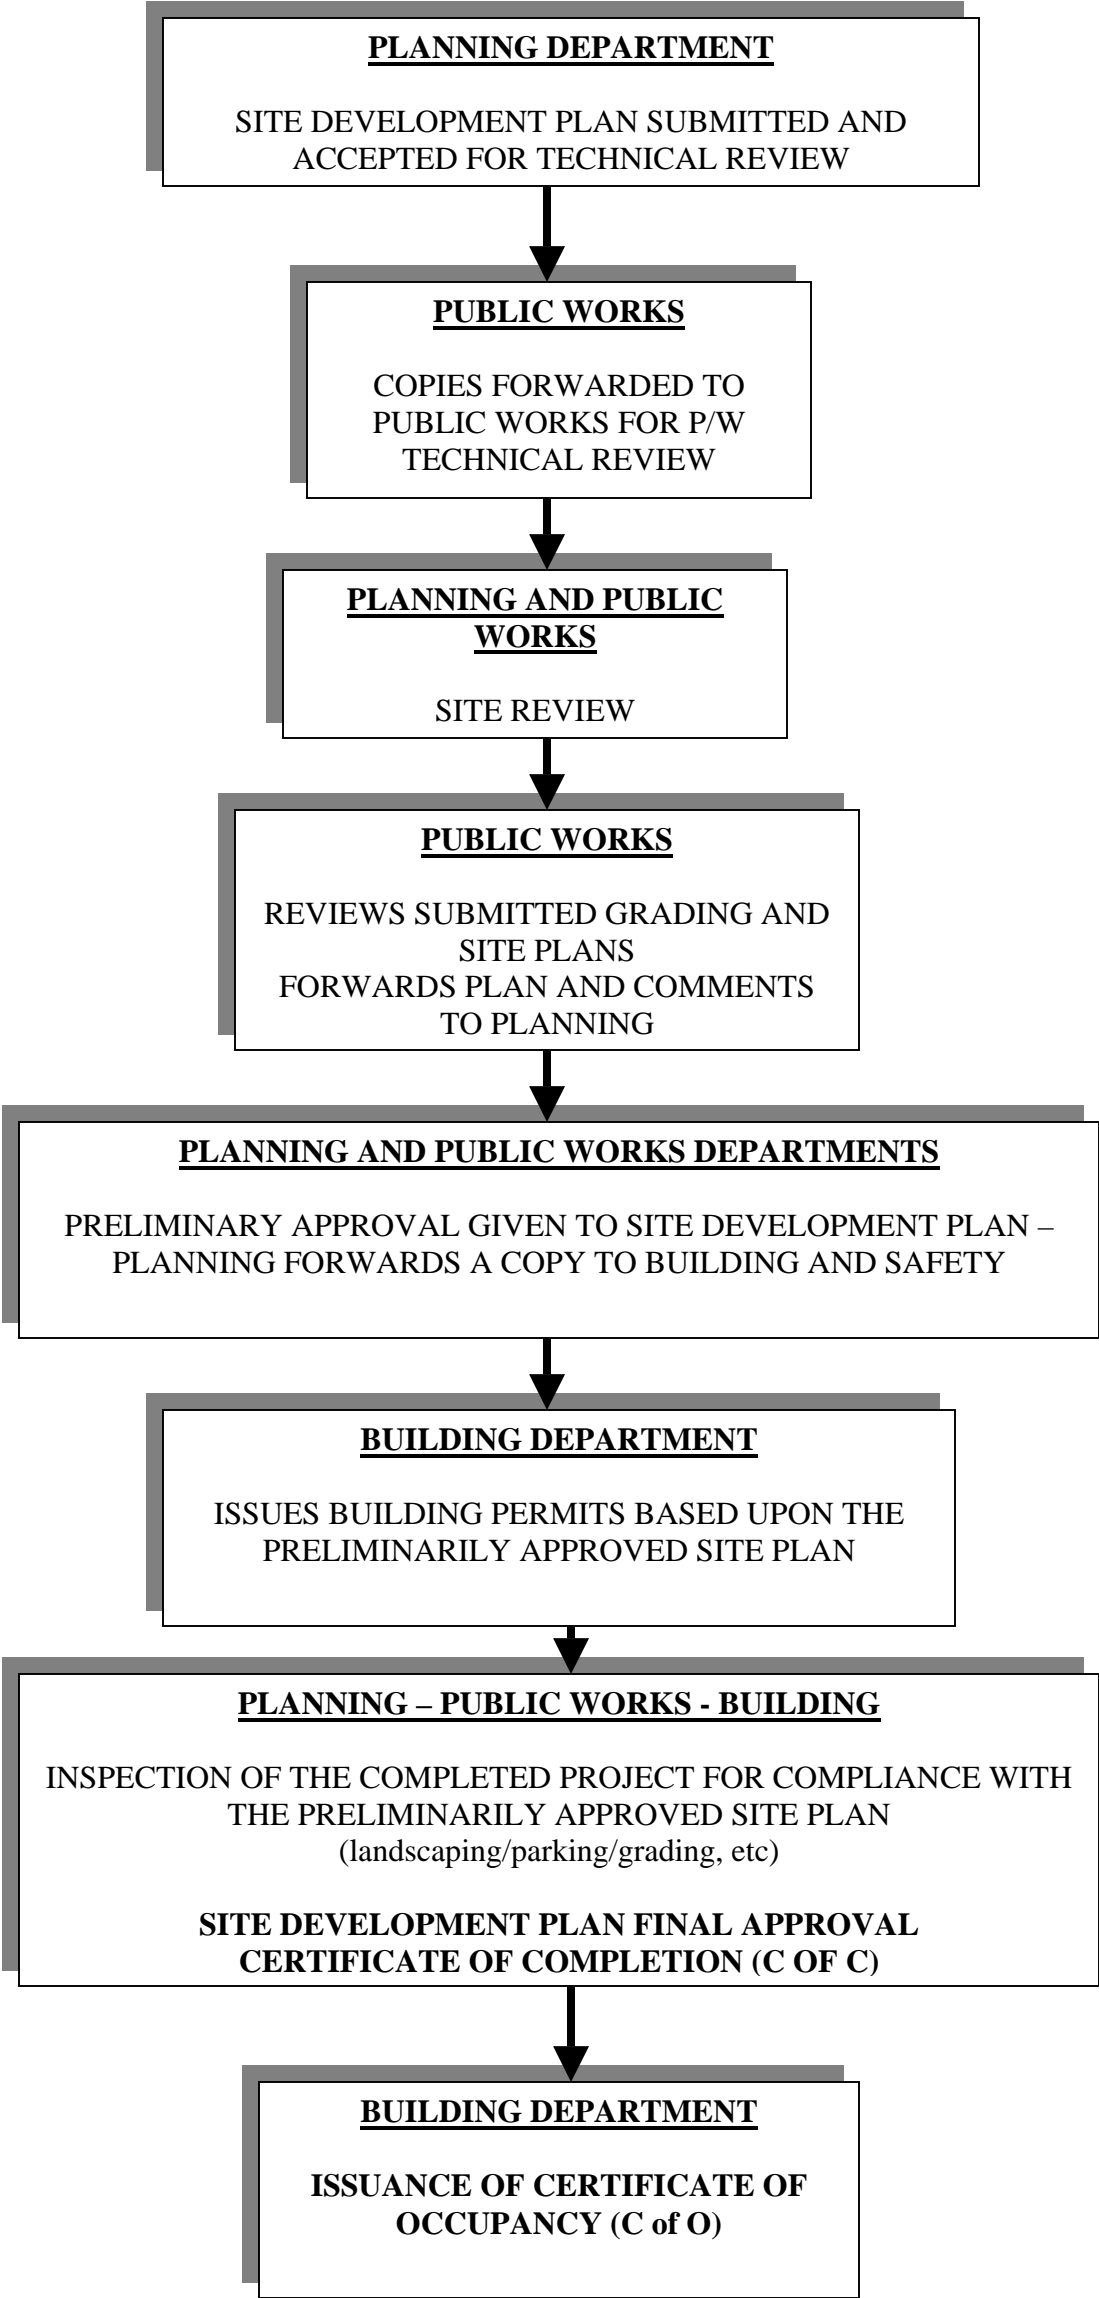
PLANNING DEPARTMENT

SITE DEVELOPMENT PLAN SUBMITTED AND ACCEPTED FOR TECHNICAL REVIEW

PUBLIC WORKS

COPIES FORWARDED TO PUBLIC WORKS FOR P/W TECHNICAL REVIEW

PLANNING AND PUBLIC WORKS

SITE REVIEW

PUBLIC WORKS

REVIEWS SUBMITTED GRADING AND SITE PLANS
FORWARDS PLAN AND COMMENTS TO PLANNING

PLANNING AND PUBLIC WORKS DEPARTMENTS

PRELIMINARY APPROVAL GIVEN TO SITE DEVELOPMENT PLAN – PLANNING FORWARDS A COPY TO BUILDING AND SAFETY

BUILDING DEPARTMENT

ISSUES BUILDING PERMITS BASED UPON THE PRELIMINARILY APPROVED SITE PLAN

PLANNING – PUBLIC WORKS - BUILDING

INSPECTION OF THE COMPLETED PROJECT FOR COMPLIANCE WITH THE PRELIMINARILY APPROVED SITE PLAN
(landscaping/parking/grading, etc)

SITE DEVELOPMENT PLAN FINAL APPROVAL
CERTIFICATE OF COMPLETION (C OF C)

BUILDING DEPARTMENT

ISSUANCE OF CERTIFICATE OF OCCUPANCY (C of O)